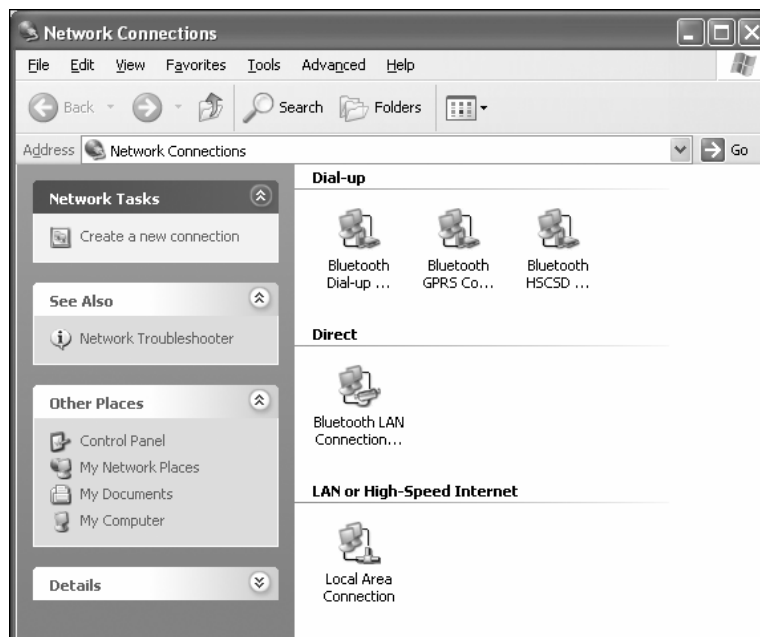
Network Connections

File Edit View Favorites Tools Advanced Help

Back Search Folders

Address Network Connections Go

Network Tasks

Create a new connection

See Also

Network Troubleshooter

Other Places

Control Panel
My Network Places
My Documents
My Computer

Details

Dial-up

Bluetooth Dial-up ...

Bluetooth GPRS Co...

Bluetooth HSCSD ...

Direct

Bluetooth LAN Connection...

LAN or High-Speed Internet

Local Area Connection